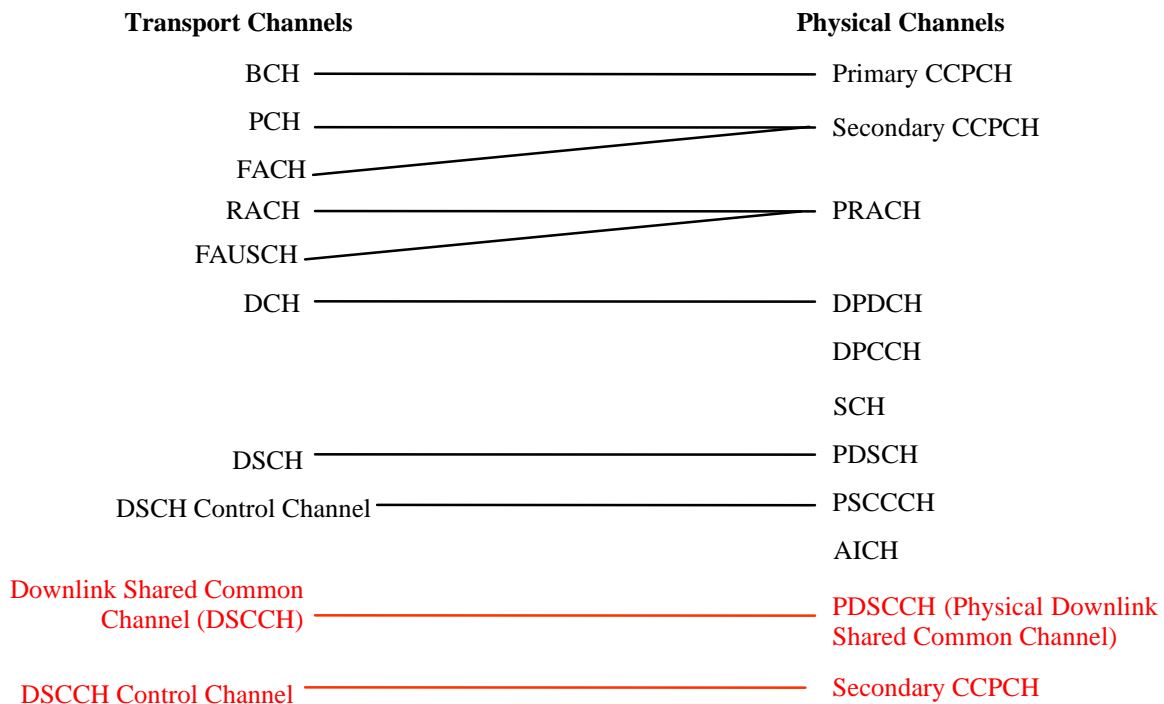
Transport Channels

Physical Channels

BCH

Primary CCPCH

PCH

Secondary CCPCH

FACH

RACH

PRACH

FAUSCH

DCH

DPDCH

DPCCH

SCH

DSCH

PDSCH

DSCH Control Channel

PSCCCH

AICH

Downlink Shared Common Channel (DSCCH)

PDSCCH (Physical Downlink Shared Common Channel)

DSCCH Control Channel

Secondary CCPCH